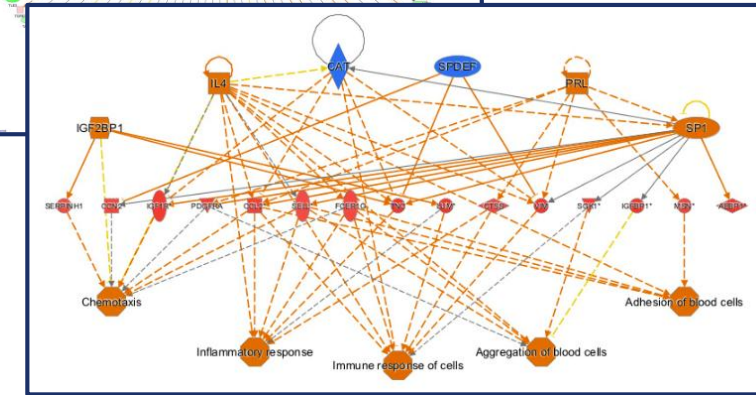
CAT
SPDEF
IL4
PRL
IGF2BP1
SP1
SERPINH1
CCN2
IGF1R
PDGFRA
CCL2
SELL
FCER1G
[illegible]
ATM
CTSS
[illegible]
SGK1*
IGFBP1*
MET*
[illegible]
Chemotaxis
Adhesion of blood cells
Inflammatory response
Immune response of cells
Aggregation of blood cells